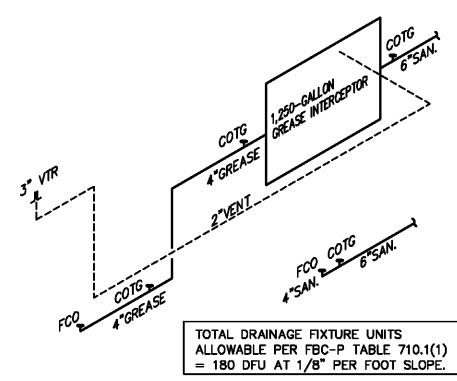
COTG
6"SAN.

1,250-GALLON
GREASE INTERCEPTOR

COTG
4"GREASE

3" VTR

2"VENT

FCO
COTG
4"SAN.
6"SAN.

COTG
FCO
4"GREASE

TOTAL DRAINAGE FIXTURE UNITS ALLOWABLE PER FBC-P TABLE 710.1(1) = 180 DFU AT 1/8" PER FOOT SLOPE.